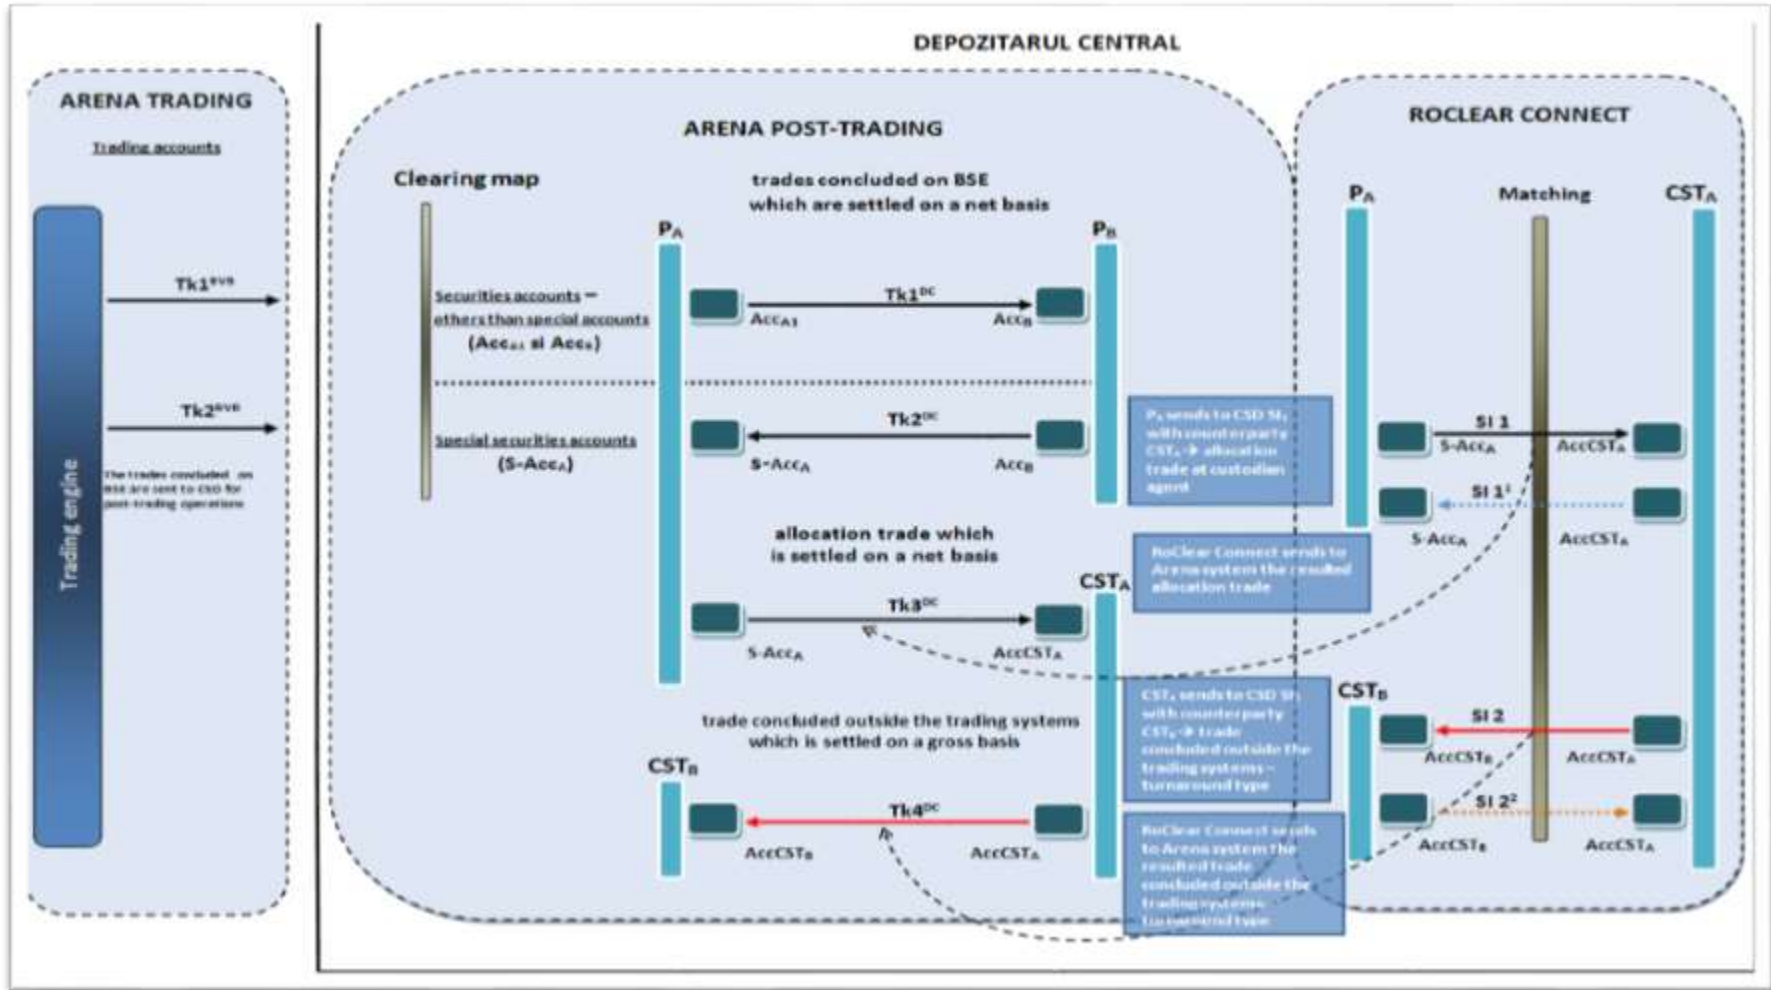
ARENA TRADING

Trading accounts

Trading engine

$Tk1^{sys}$

$Tk2^{sys}$

The trades concluded on BSE are sent to CSD for post-trading operations

DEPOZITARUL CENTRAL

ARENA POST-TRADING

Clearing map

Securities accounts – others than special accounts ($Acc_{A1}$ si $Acc_B$)

Special securities accounts ($S\text{-}Acc_A$)

trades concluded on BSE which are settled on a net basis

$P_A$

$P_B$

$Tk1^{DC}$

$Acc_{A1}$

$Acc_B$

$Tk2^{DC}$

$S\text{-}Acc_A$

$Acc_B$

$P_A$ sends to CSD $SI_1$ with counterparty $CST_A$ → allocation trade at custodian agent

allocation trade which is settled on a net basis

$CST_A$

RoClear Connect sends to Arena system the resulted allocation trade

$Tk3^{DC}$

$S\text{-}Acc_A$

$AccCST_A$

trade concluded outside the trading systems which is settled on a gross basis

$CST_A$ sends to CSD $SI_2$ with counterparty $CST_B$ → trade concluded outside the trading systems – turnaround type

$CST_B$

$Tk4^{DC}$

$AccCST_B$

$AccCST_A$

RoClear Connect sends to Arena system the resulted trade concluded outside the trading systems – turnaround type

ROCLEAR CONNECT

$P_A$

Matching

$CST_A$

SI 1

$S\text{-}Acc_A$

$AccCST_A$

$SI\ 1^1$

$S\text{-}Acc_A$

$AccCST_A$

$CST_B$

SI 2

$AccCST_B$

$AccCST_A$

$SI\ 2^2$

$AccCST_B$

$AccCST_A$